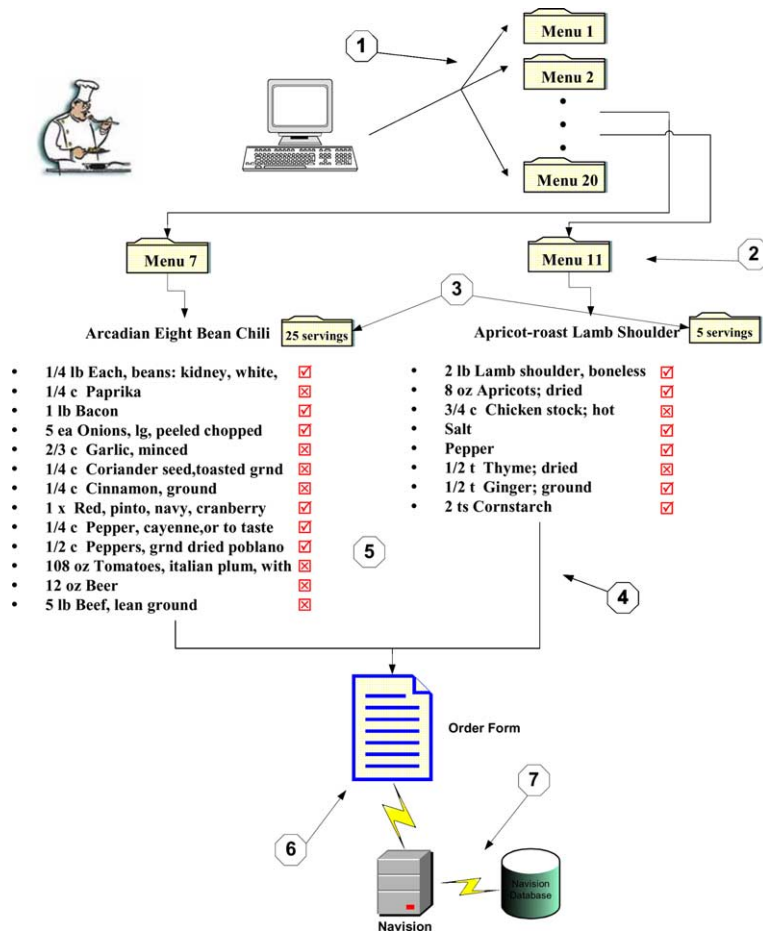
1

Menu 1

Menu 2

Menu 20

Menu 7

Menu 11

2

3

Arcadian Eight Bean Chili

25 servings

Apricot-roast Lamb Shoulder

5 servings

- 1/4 lb Each, beans: kidney, white, ☑
- 1/4 c Paprika ☒
- 1 lb Bacon ☑
- 5 ea Onions, lg, peeled chopped ☑
- 2/3 c Garlic, minced ☑
- 1/4 c Coriander seed,toasted grnd ☒
- 1/4 c Cinnamon, ground ☒
- 1 x Red, pinto, navy, cranberry ☑
- 1/4 c Pepper, cayenne,or to taste ☑
- 1/2 c Peppers, grnd dried poblano ☑
- 108 oz Tomatoes, italian plum, with ☒
- 12 oz Beer ☒
- 5 lb Beef, lean ground ☒

- 2 lb Lamb shoulder, boneless ☑
- 8 oz Apricots; dried ☑
- 3/4 c Chicken stock; hot ☒
- Salt ☑
- Pepper ☑
- 1/2 t Thyme; dried ☒
- 1/2 t Ginger; ground ☑
- 2 ts Cornstarch ☑

5

4

Order Form

7

6

Navision Database

Navision